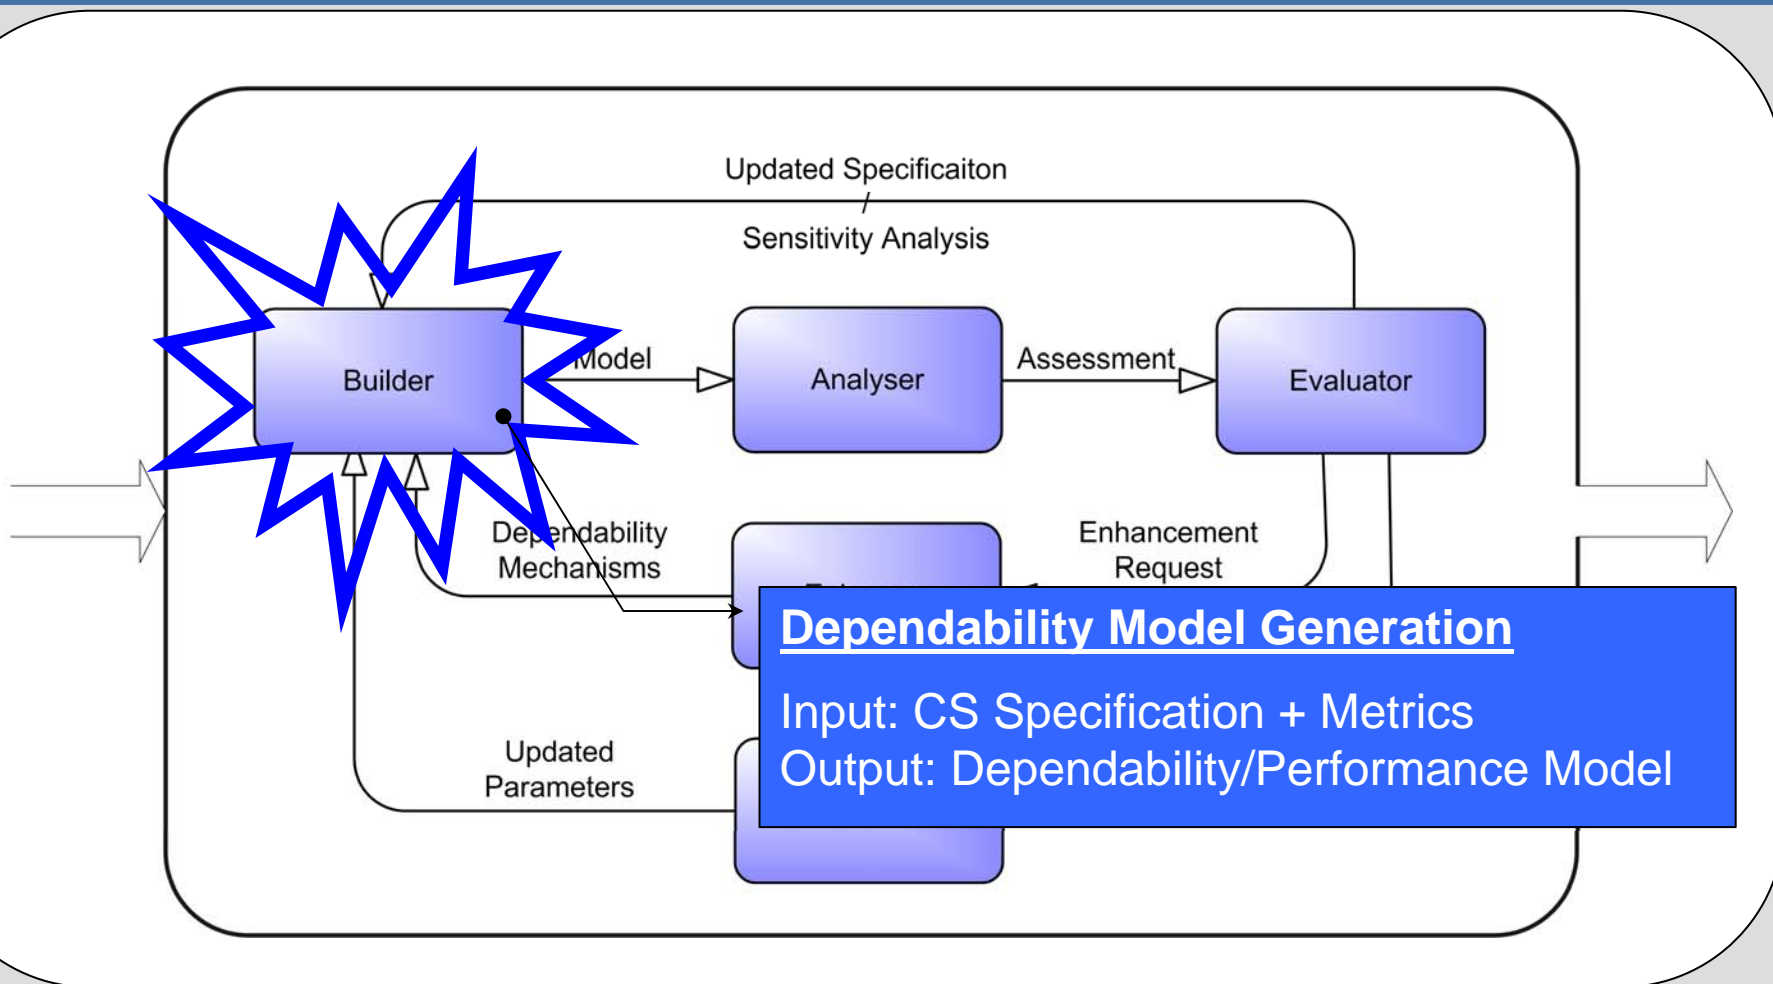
Updated Specificaiton
/
Sensitivity Analysis

Builder

Model

Analyser

Assessment

Evaluator

Dependability Mechanisms

Enhancement Request

Updated Parameters

Dependability Model Generation

Input: CS Specification + Metrics
Output: Dependability/Performance Model